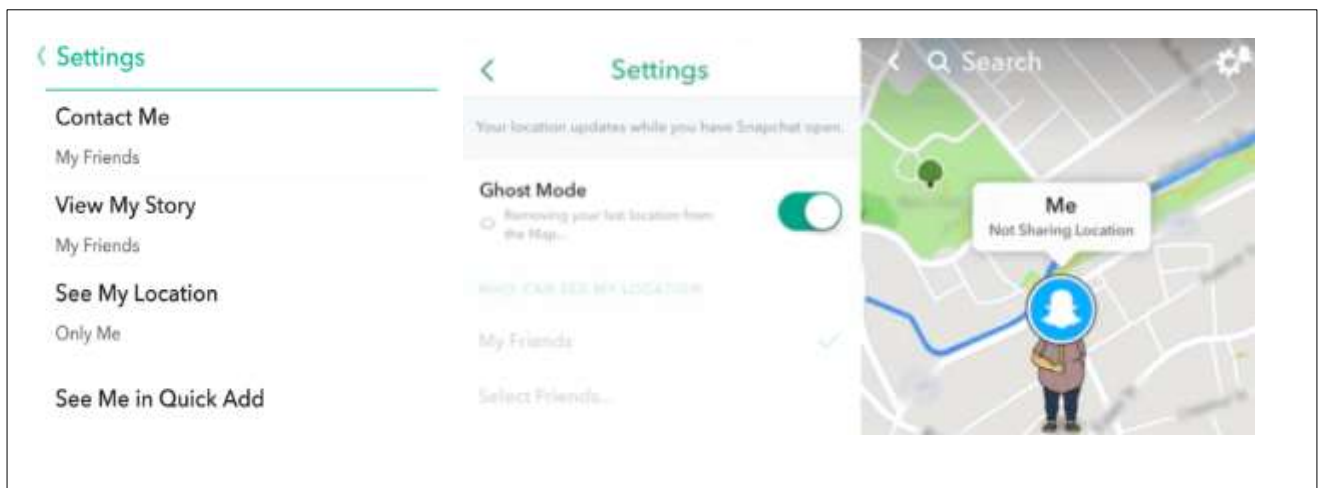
‹ Settings

Contact Me

My Friends

View My Story

My Friends

See My Location

Only Me

See Me in Quick Add

‹ Settings

Your location updates while you have Snapchat open.

Ghost Mode

Removing your last location from the Map...

WHO CAN SEE MY LOCATION

My Friends

Select Friends...

‹ Search

Me

Not Sharing Location